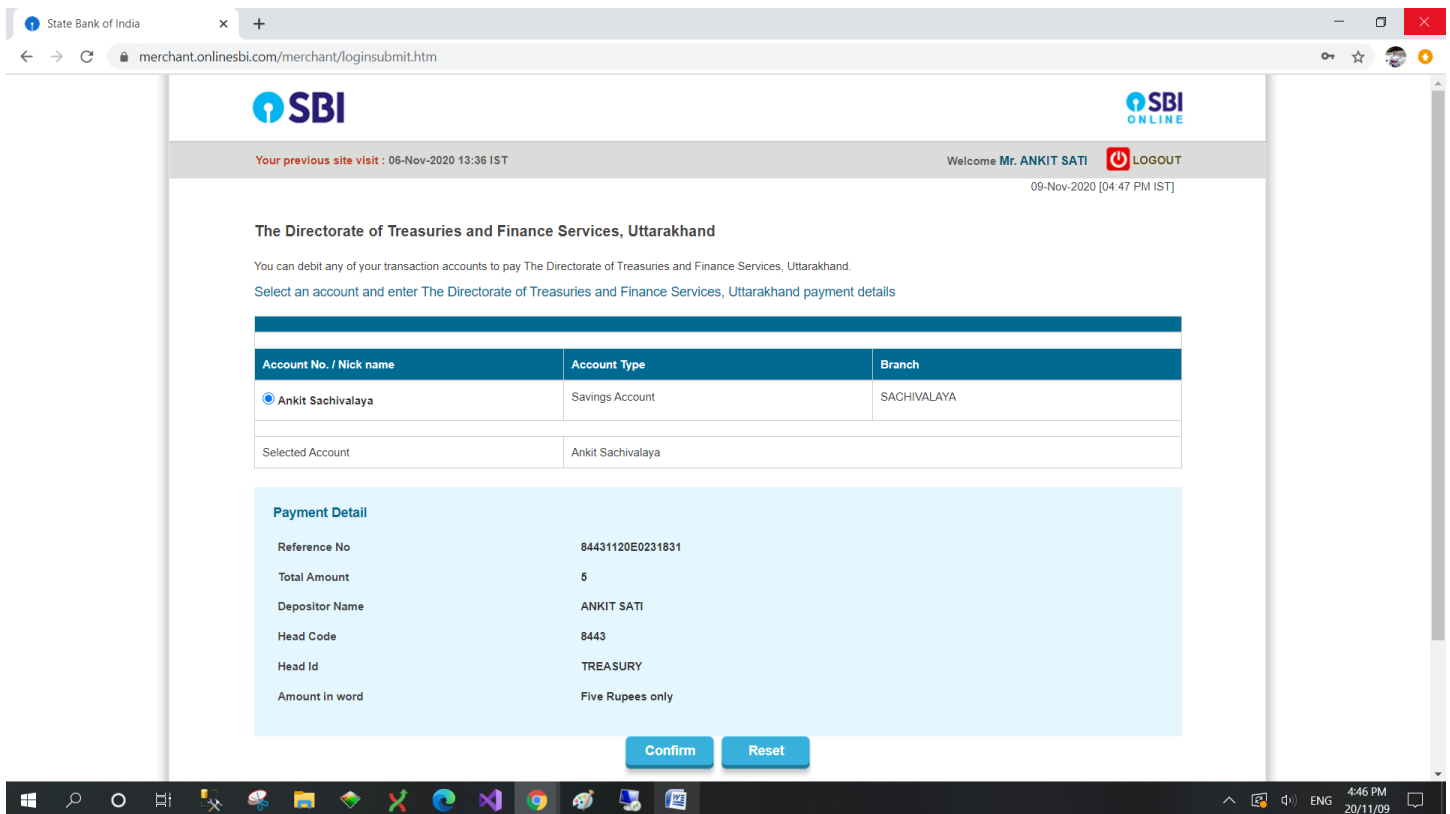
State Bank of India

merchant.onlinesbi.com/merchant/loginsubmit.htm

SBI

SBI ONLINE

Your previous site visit : 06-Nov-2020 13:36 IST

Welcome Mr. ANKIT SATI LOGOUT

09-Nov-2020 [04:47 PM IST]

The Directorate of Treasuries and Finance Services, Uttarakhand

You can debit any of your transaction accounts to pay The Directorate of Treasuries and Finance Services, Uttarakhand.

Select an account and enter The Directorate of Treasuries and Finance Services, Uttarakhand payment details

| Account No. / Nick name | Account Type | Branch |
|---|---|---|
| Ankit Sachivalaya | Savings Account | SACHIVALAYA |

| Selected Account | Ankit Sachivalaya |
|---|---|

Payment Detail

| Reference No | 84431120E0231831 |
|---|---|
| Total Amount | 5 |
| Depositor Name | ANKIT SATI |
| Head Code | 8443 |
| Head Id | TREASURY |
| Amount in word | Five Rupees only |

Confirm Reset

ENG 4:46 PM 20/11/09